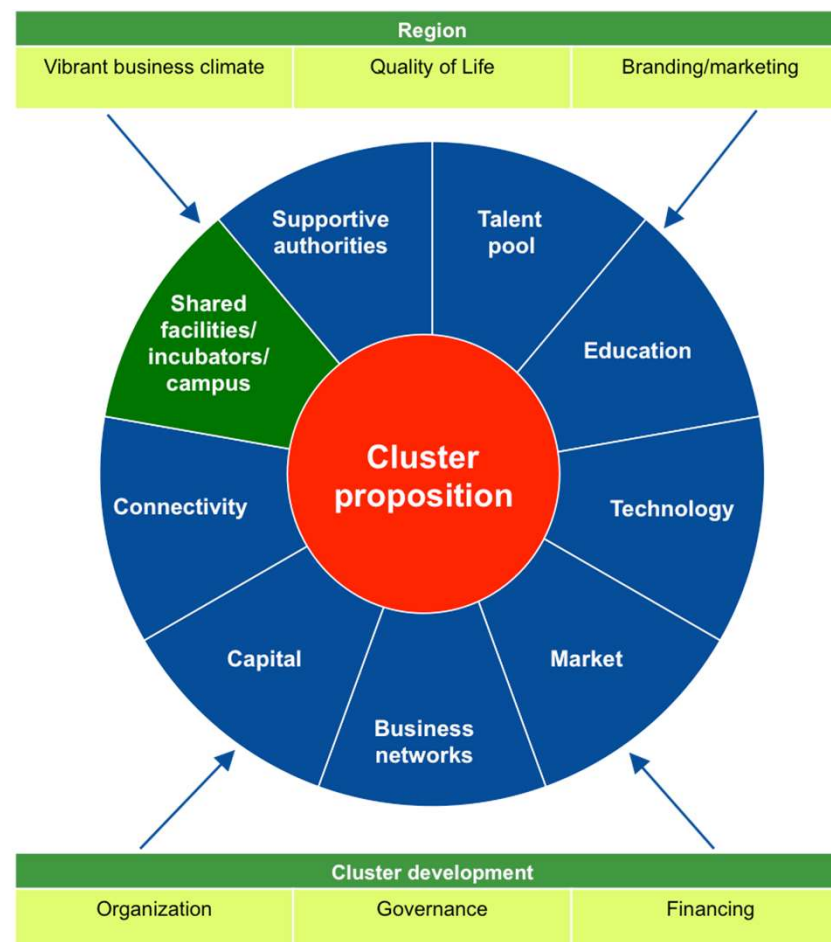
Region

| Vibrant business climate | Quality of Life | Branding/marketing |
|---|---|---|

Supportive authorities

Talent pool

Shared facilities/ incubators/ campus

Education

Cluster proposition

Connectivity

Technology

Capital

Market

Business networks

Cluster development

| Organization | Governance | Financing |
|---|---|---|